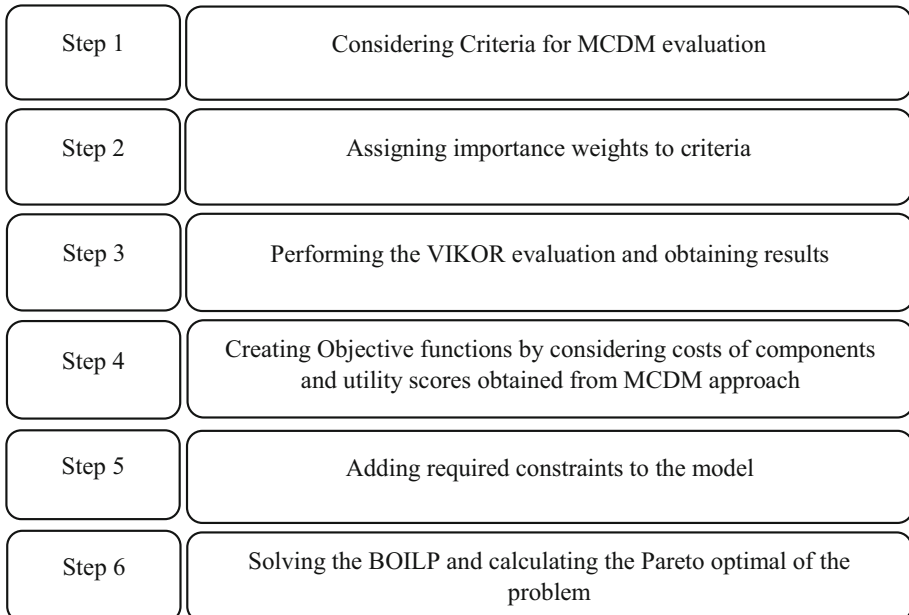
Step 1

Considering Criteria for MCDM evaluation

Step 2

Assigning importance weights to criteria

Step 3

Performing the VIKOR evaluation and obtaining results

Step 4

Creating Objective functions by considering costs of components and utility scores obtained from MCDM approach

Step 5

Adding required constraints to the model

Step 6

Solving the BOILP and calculating the Pareto optimal of the problem